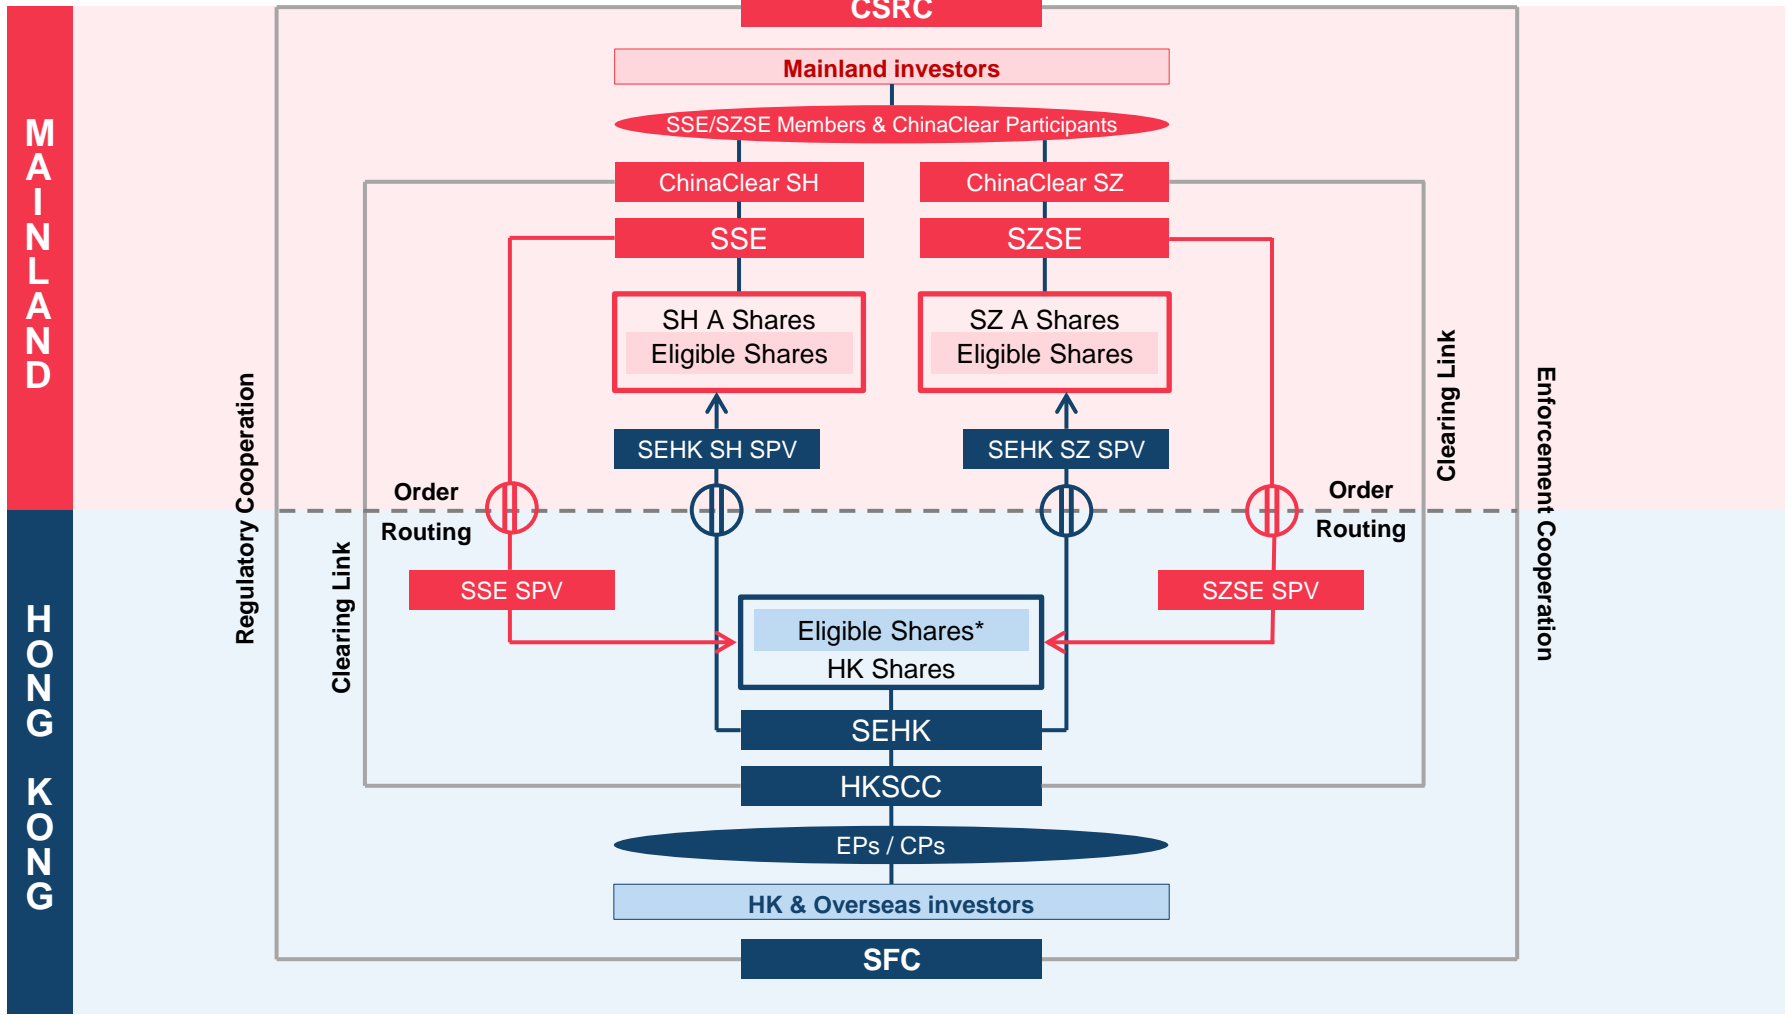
MAINLAND

HONG KONG

CSRC

Mainland investors

SSE/SZSE Members & ChinaClear Participants

ChinaClear SH

ChinaClear SZ

SSE

SZSE

SH A Shares
Eligible Shares

SZ A Shares
Eligible Shares

SEHK SH SPV

SEHK SZ SPV

Regulatory Cooperation

Clearing Link

Enforcement Cooperation

Order Routing

Order Routing

Clearing Link

SSE SPV

SZSE SPV

Eligible Shares*
HK Shares

SEHK

HKSCC

EPs / CPs

HK & Overseas investors

SFC